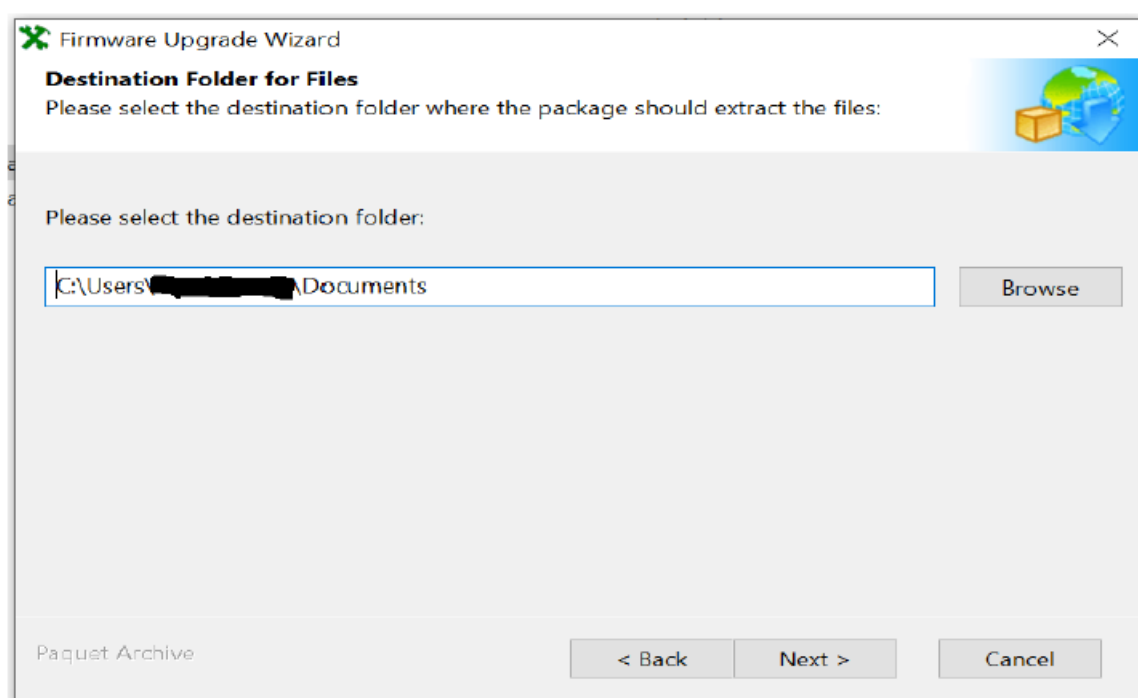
Firmware Upgrade Wizard

Destination Folder for Files
Please select the destination folder where the package should extract the files:

Please select the destination folder:

C:\Users\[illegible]\Documents

Browse

Paquet Archive

< Back

Next >

Cancel